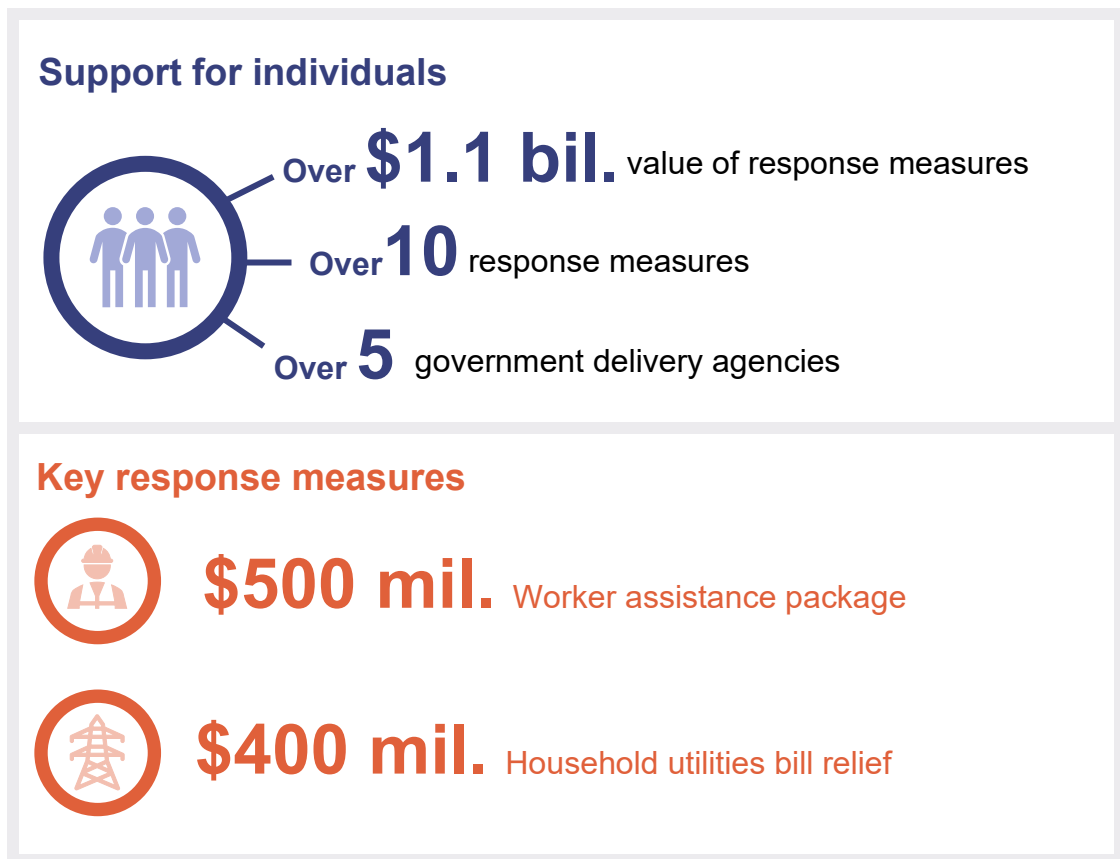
Support for individuals

Over $1.1 bil. value of response measures

Over 10 response measures

Over 5 government delivery agencies

Key response measures

$500 mil. Worker assistance package

$400 mil. Household utilities bill relief